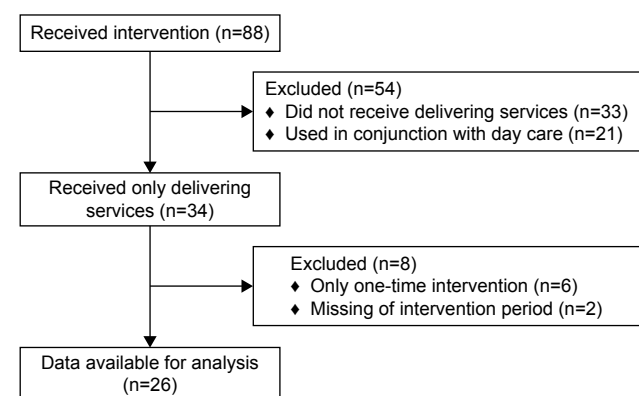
Received intervention (n=88)

Excluded (n=54)
♦ Did not receive delivering services (n=33)
♦ Used in conjunction with day care (n=21)

Received only delivering services (n=34)

Excluded (n=8)
♦ Only one-time intervention (n=6)
♦ Missing of intervention period (n=2)

Data available for analysis (n=26)